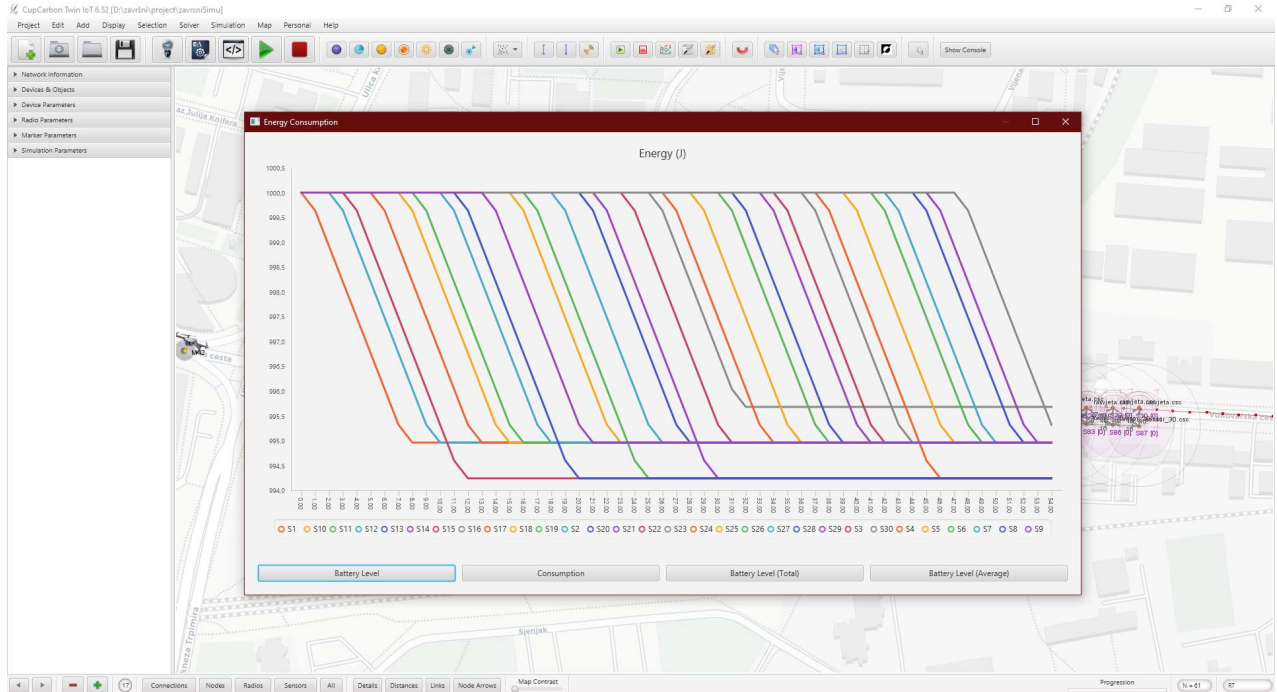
CupCarbon Twin IoT 6.52 [D:\zavrlni\project\zavrsniSimu]

Project Edit Add Display Selection Solver Simulation Map Personal Help

Show Console

▸ Network Information
▸ Devices & Objects
▸ Device Parameters
▸ Radio Parameters
▸ Marker Parameters
▸ Simulation Parameters

Energy Consumption

Energy (J)

1000,5
1000,0
999,5
999,0
998,5
998,0
997,5
997,0
996,5
996,0
995,5
995,0
994,5
994,0

0.00 1.00 2.00 3.00 4.00 5.00 6.00 7.00 8.00 9.00 10.00 11.00 12.00 13.00 14.00 15.00 16.00 17.00 18.00 19.00 20.00 21.00 22.00 23.00 24.00 25.00 26.00 27.00 28.00 29.00 30.00 31.00 32.00 33.00 34.00 35.00 36.00 37.00 38.00 39.00 40.00 41.00 42.00 43.00 44.00 45.00 46.00 47.00 48.00 49.00 50.00 51.00 52.00 53.00 54.00

S1 S10 S11 S12 S13 S14 S15 S16 S17 S18 S19 S2 S20 S21 S22 S23 S24 S25 S26 S27 S28 S29 S3 S30 S4 S5 S6 S7 S8 S9

Battery Level | Consumption | Battery Level (Total) | Battery Level (Average)

17 Connections Nodes Radios Sensors All Details Distances Links Node Arrows Map Contrast

Progression N = 61 RT